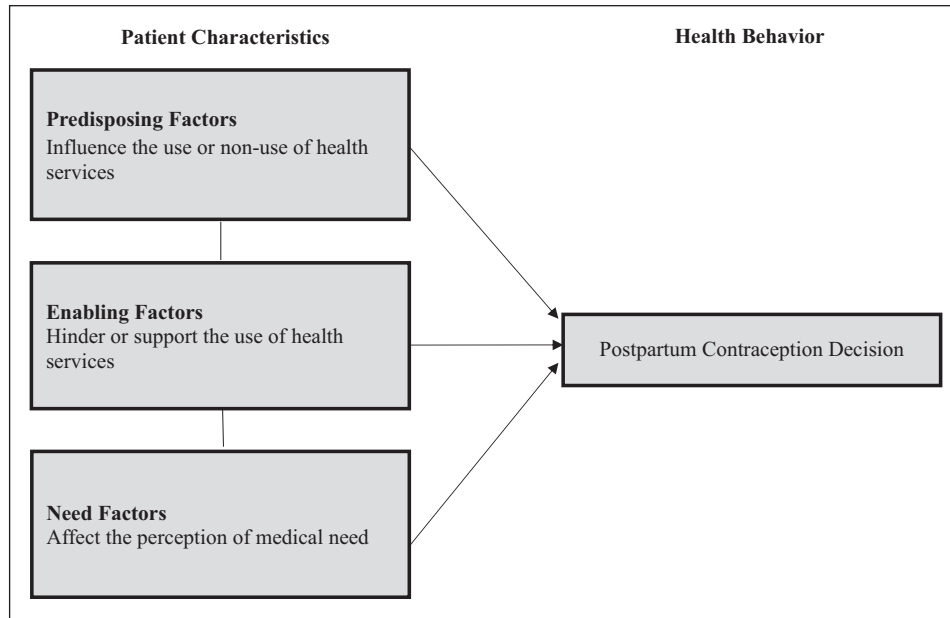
Patient Characteristics

Health Behavior

Predisposing Factors
Influence the use or non-use of health services

Enabling Factors
Hinder or support the use of health services

Need Factors
Affect the perception of medical need

Postpartum Contraception Decision